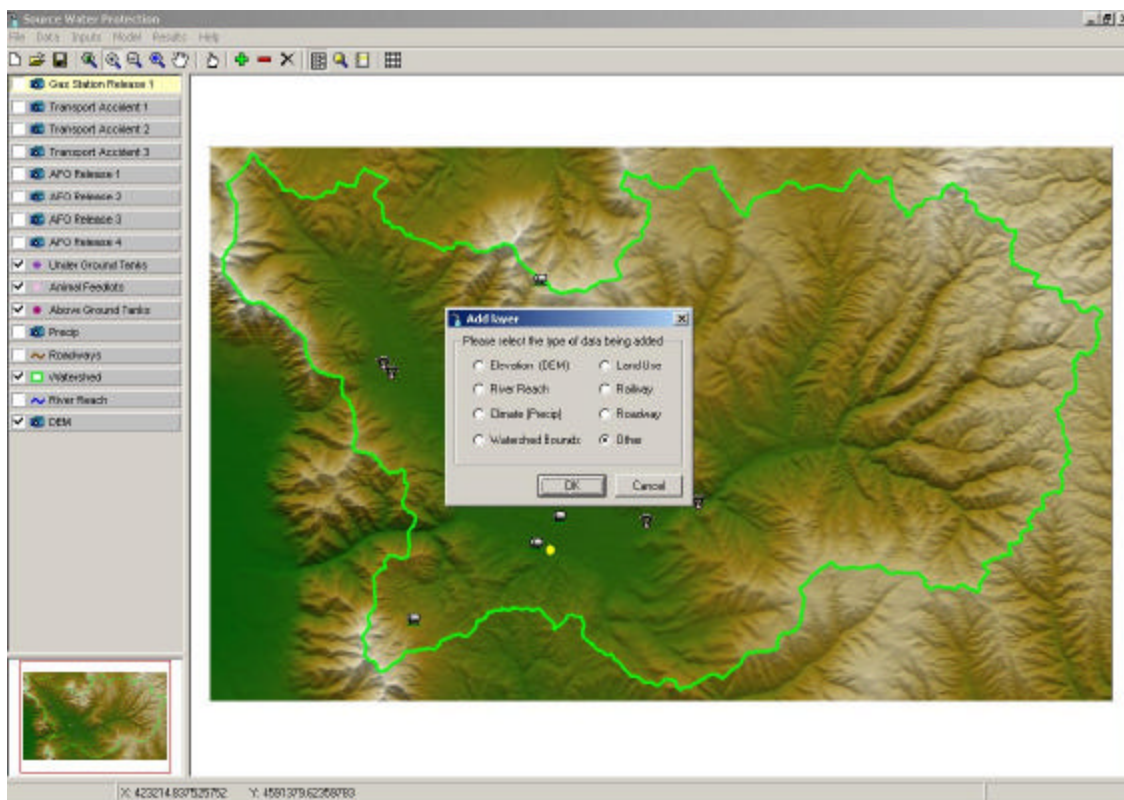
Source Water Protection

File Data Inputs Model Results Help

Gas Station Release 1
Transport Accident 1
Transport Accident 2
Transport Accident 3
AFO Release 1
AFO Release 2
AFO Release 3
AFO Release 4
Under Ground Tanks
Animal Feedlots
Above Ground Tanks
Precip
Roadways
Watershed
River Reach
DEM

Add layer

Please select the type of data being added

Elevation (DEM)
Land Use
River Reach
Railway
Climate (Precip)
Roadway
Watershed Bounds
Other

OK
Cancel

X: 423214.8375525752 Y: 4581379.62358793